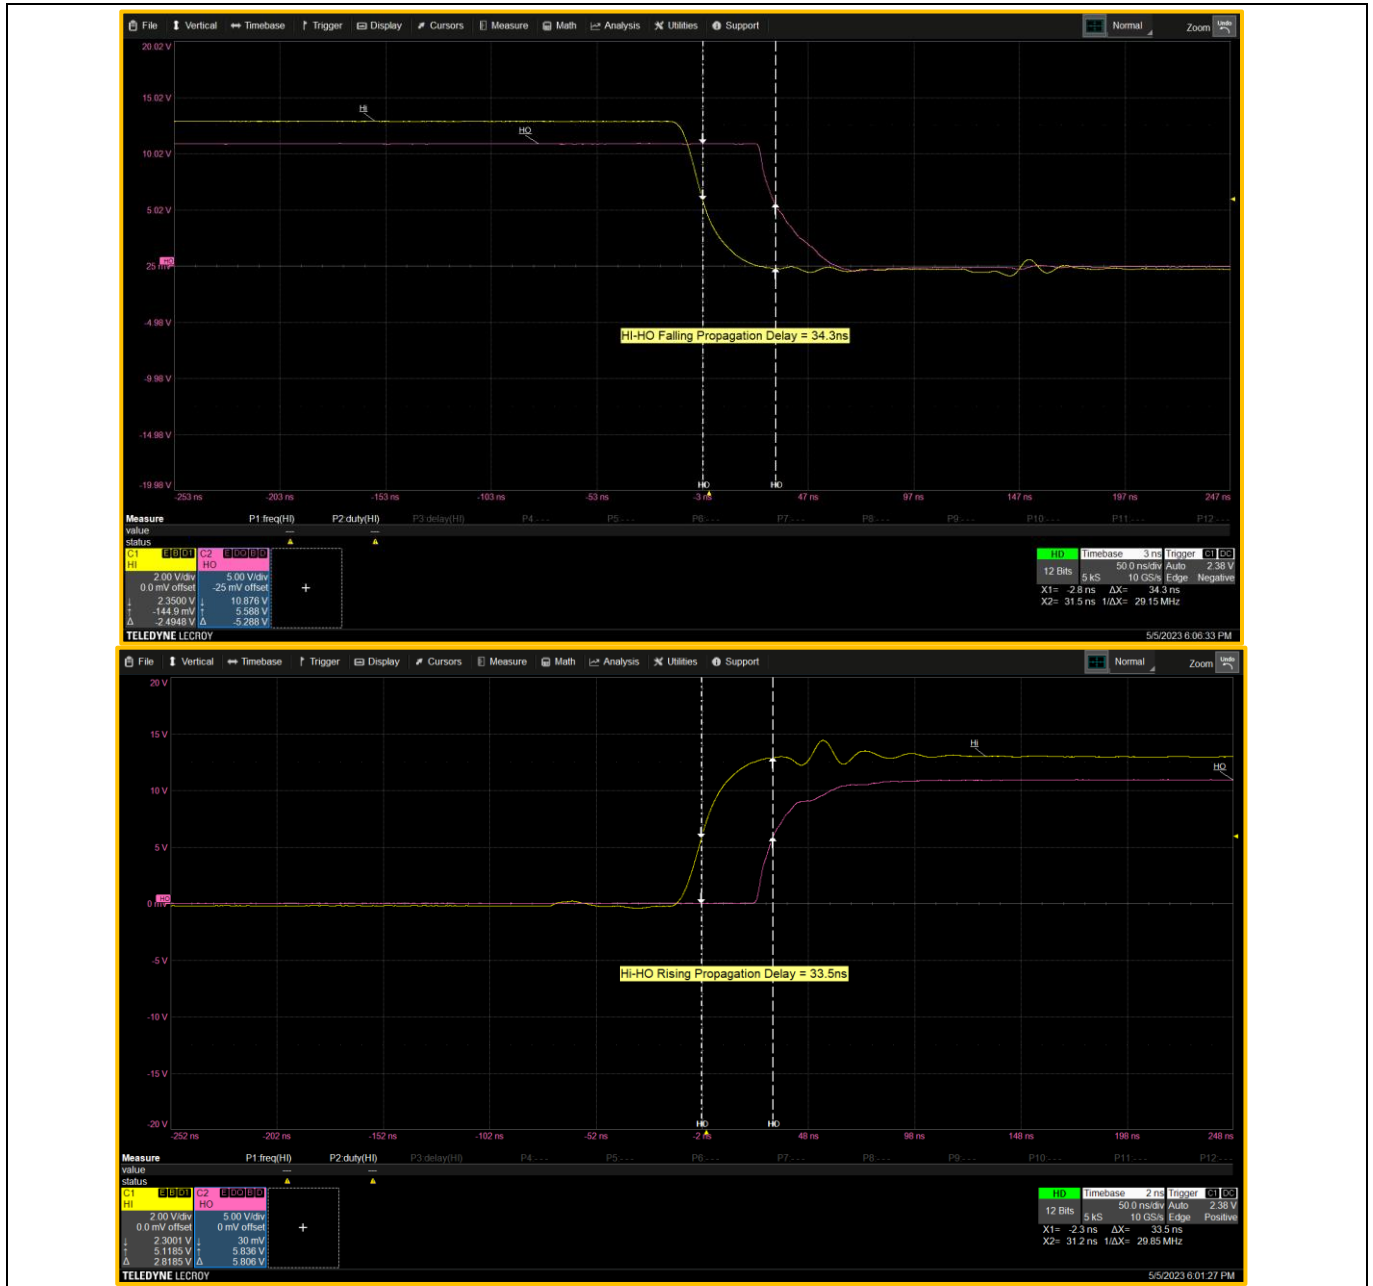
File Vertical Timebase Trigger Display Cursors Measure Math Analysis Utilities Support Normal Zoom Undo

20.02 V
15.02 V
10.02 V
5.02 V
25 mV
-4.98 V
-9.98 V
-14.98 V
-19.98 V

HI
HO
HO

HI-HO Falling Propagation Delay = 34.3ns

HO HO

-253 ns -203 ns -153 ns -103 ns -53 ns -3 ns 47 ns 97 ns 147 ns 197 ns 247 ns

Measure P1:freq(HI) P2:duty(HI) P3:delay(HI) P4:- - - P5:- - - P6:- - - P7:- - - P8:- - - P9:- - - P10:- - - P11:- - - P12:- - -
value --- ---
status

C1 HI
2.00 V/div
0.0 mV offset
2.3500 V
-144.9 mV
Δ -2.4948 V

C2 HO
5.00 V/div
-25 mV offset
10.876 V
5.588 V
Δ -5.288 V

+

HD 12 Bits
Timebase 3 ns 50.0 ns/div 5 kS 10 GS/s
Trigger C1 DC Auto 2.38 V Edge Negative
X1= -2.8 ns ΔX= 34.3 ns
X2= 31.5 ns 1/ΔX= 29.15 MHz

TELEDYNE LECROY 5/5/2023 6:06:33 PM

File Vertical Timebase Trigger Display Cursors Measure Math Analysis Utilities Support Normal Zoom Undo

20 V
15 V
10 V
5 V
0 mV
-5 V
-10 V
-15 V
-20 V

HI
HO
HO

Hi-HO Rising Propagation Delay = 33.5ns

HO HO

-252 ns -202 ns -152 ns -102 ns -52 ns -2 ns 48 ns 98 ns 148 ns 198 ns 248 ns

Measure P1:freq(HI) P2:duty(HI) P3:delay(HI) P4:- - - P5:- - - P6:- - - P7:- - - P8:- - - P9:- - - P10:- - - P11:- - - P12:- - -
value --- ---
status

C1 HI
2.00 V/div
0.0 mV offset
2.3001 V
5.1185 V
Δ 2.8185 V

C2 HO
5.00 V/div
0 mV offset
30 mV
5.836 V
Δ 5.806 V

+

HD 12 Bits
Timebase 2 ns 50.0 ns/div 5 kS 10 GS/s
Trigger C1 DC Auto 2.38 V Edge Positive
X1= -2.3 ns ΔX= 33.5 ns
X2= 31.2 ns 1/ΔX= 29.85 MHz

TELEDYNE LECROY 5/5/2023 6:01:27 PM